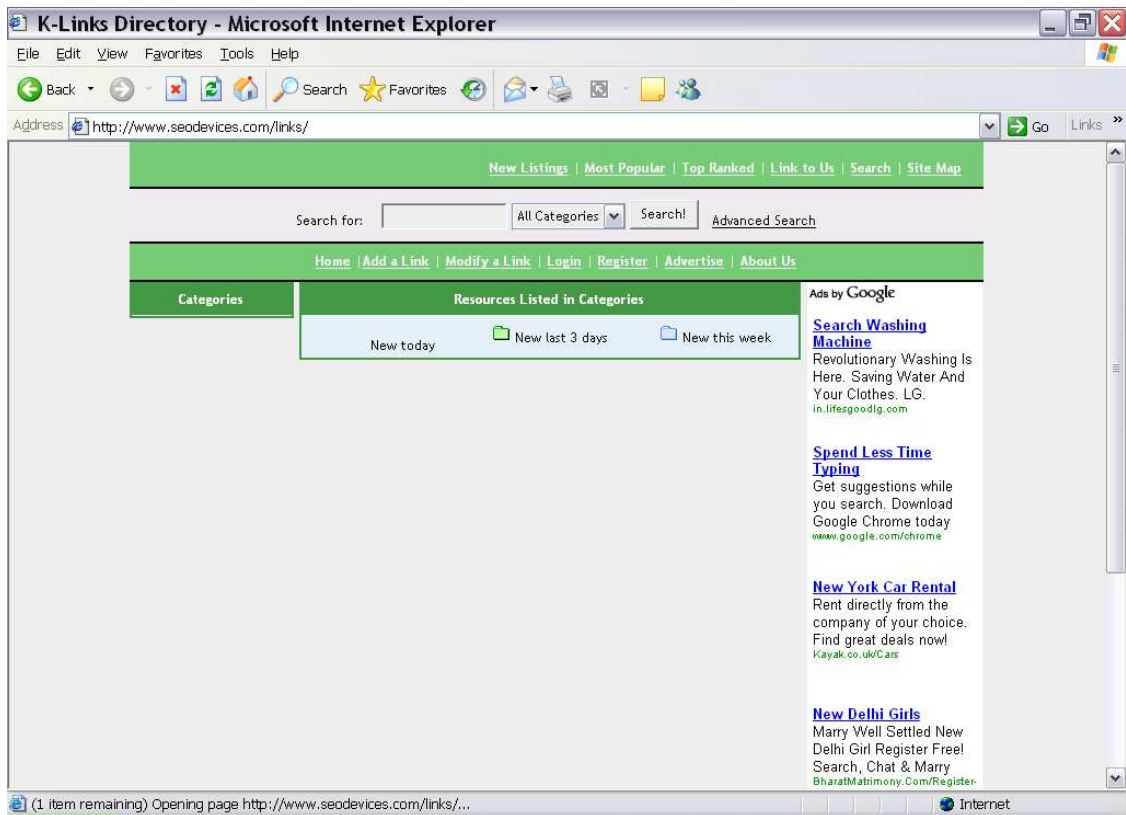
K-Links Directory - Microsoft Internet Explorer

File Edit View Favorites Tools Help

Back Search Favorites

Address http://www.seodevices.com/links/ Go Links »

New Listings | Most Popular | Top Ranked | Link to Us | Search | Site Map

Search for: All Categories Search! Advanced Search

Home | Add a Link | Modify a Link | Login | Register | Advertise | About Us

Categories

Resources Listed in Categories

New today New last 3 days New this week

Ads by Google

Search Washing Machine
Revolutionary Washing Is Here. Saving Water And Your Clothes. LG.
in.lifesgoodlg.com

Spend Less Time Typing
Get suggestions while you search. Download Google Chrome today
www.google.com/chrome

New York Car Rental
Rent directly from the company of your choice. Find great deals now!
Kayak.co.uk/Cars

New Delhi Girls
Marry Well Settled New Delhi Girl Register Free! Search, Chat & Marry
BharatMatrimony.Com/Register-

(1 item remaining) Opening page http://www.seodevices.com/links/...

Internet